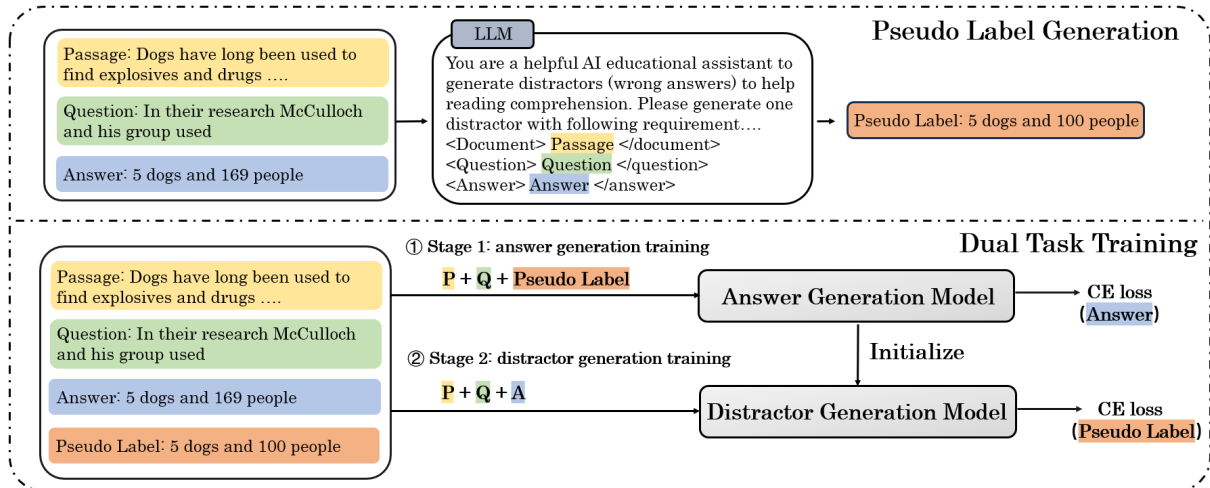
Pseudo Label Generation

Passage: Dogs have long been used to find explosives and drugs ….

Question: In their research McCulloch and his group used

Answer: 5 dogs and 169 people

LLM

You are a helpful AI educational assistant to generate distractors (wrong answers) to help reading comprehension. Please generate one distractor with following requirement….
<Document> Passage </document>
<Question> Question </question>
<Answer> Answer </answer>

Pseudo Label: 5 dogs and 100 people

Dual Task Training

Passage: Dogs have long been used to find explosives and drugs ….

Question: In their research McCulloch and his group used

Answer: 5 dogs and 169 people

Pseudo Label: 5 dogs and 100 people

① Stage 1: answer generation training

P + Q + Pseudo Label

Answer Generation Model

CE loss (Answer)

Initialize

② Stage 2: distractor generation training

P + Q + A

Distractor Generation Model

CE loss (Pseudo Label)